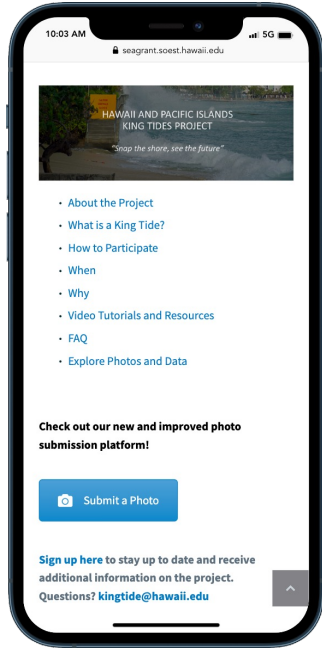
10:03 AM
5G
seagrant.soest.hawaii.edu

HAWAII AND PACIFIC ISLANDS KING TIDES PROJECT
"Snap the shore, see the future"

- About the Project
- What is a King Tide?
- How to Participate
- When
- Why
- Video Tutorials and Resources
- FAQ
- Explore Photos and Data

Check out our new and improved photo submission platform!

Submit a Photo

Sign up here to stay up to date and receive additional information on the project. Questions? kingtide@hawaii.edu